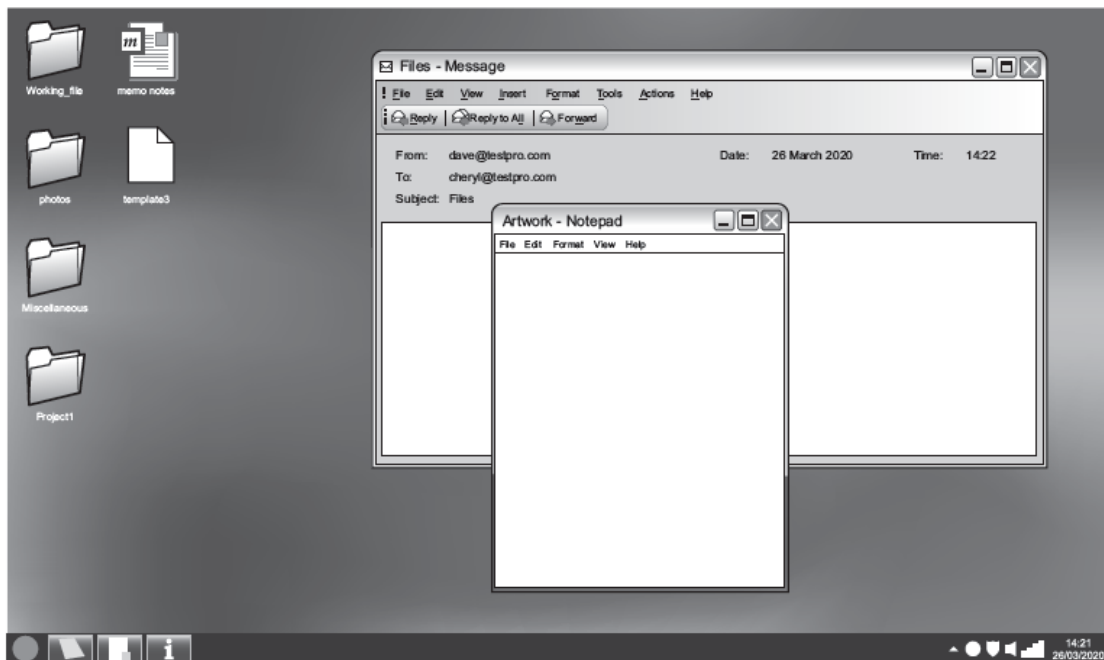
Working_file
memo notes
photos
template3
Miscellaneous
Project1

Files - Message
File Edit View Insert Format Tools Actions Help
Reply | Reply to All | Forward
From: dave@testpro.com
Date: 26 March 2020
Time: 14:22
To: cheryl@testpro.com
Subject: Files

Artwork - Notepad
File Edit Format View Help

14:21
26/03/2020